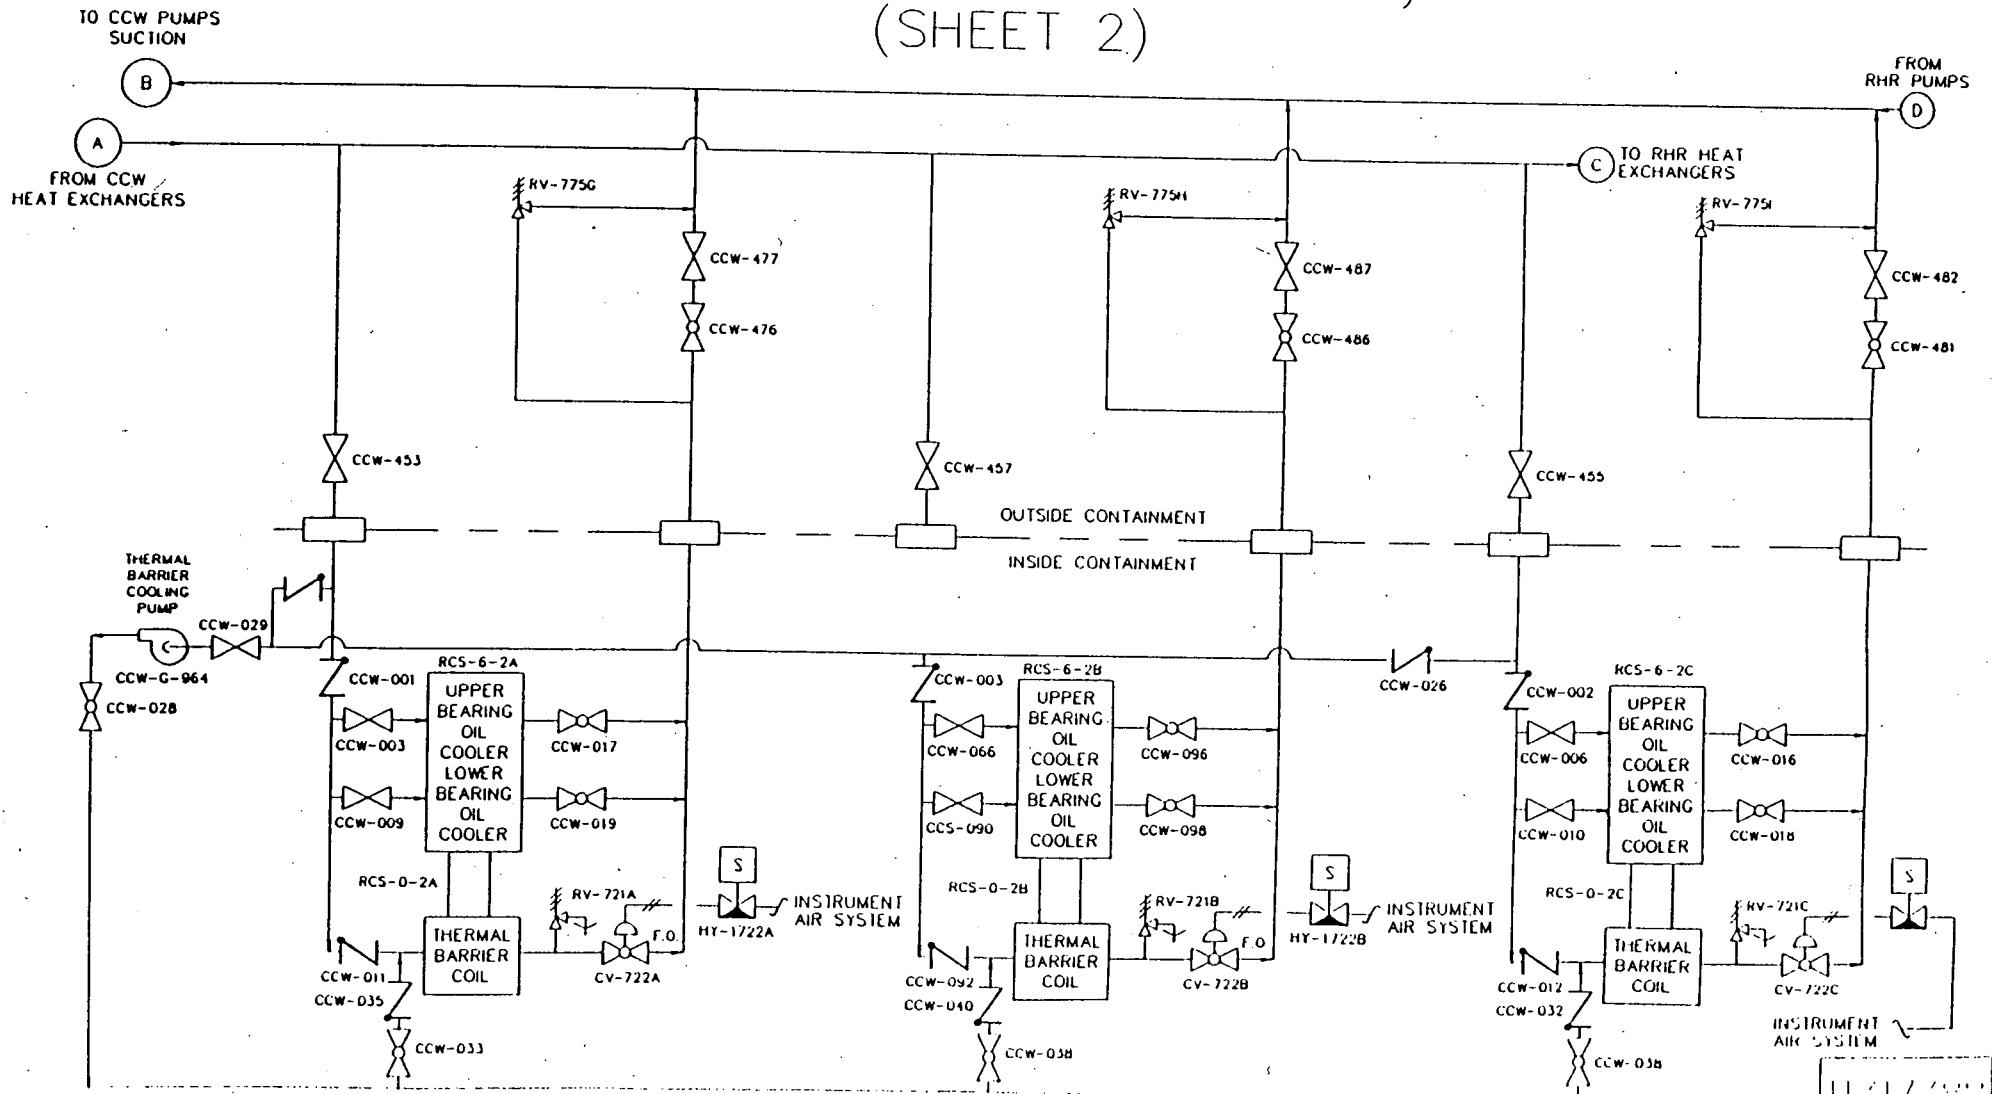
(SHEET 2)

TO CCW PUMPS SUCTION

B

A

FROM CCW HEAT EXCHANGERS

FROM RHR PUMPS

D

C

TO RHR HEAT EXCHANGERS

RV-775G

CCW-477

CCW-476

RV-775H

CCW-487

CCW-486

RV-775I

CCW-482

CCW-481

CCW-453

CCW-457

CCW-455

OUTSIDE CONTAINMENT

INSIDE CONTAINMENT

THERMAL BARRIER COOLING PUMP

CCW-029

CCW-G-964

CCW-028

CCW-001

RCS-6-2A

UPPER BEARING OIL COOLER LOWER BEARING OIL COOLER

CCW-003

CCW-017

CCW-009

CCW-019

RCS-0-2A

THERMAL BARRIER COIL

RV-721A

F.O.

CV-722A

S

HY-1722A

INSTRUMENT AIR SYSTEM

CCW-011

CCW-035

CCW-033

CCW-003

RCS-6-2B

UPPER BEARING OIL COOLER LOWER BEARING OIL COOLER

CCW-066

CCW-096

CCS-090

CCW-098

RCS-0-2B

THERMAL BARRIER COIL

RV-721B

F.O

CV-722B

S

HY-1722B

INSTRUMENT AIR SYSTEM

CCW-092

CCW-040

CCW-038

CCW-026

CCW-002

RCS-6-2C

UPPER BEARING OIL COOLER LOWER BEARING OIL COOLER

CCW-006

CCW-016

CCW-010

CCW-018

RCS-0-2C

THERMAL BARRIER COIL

RV-721C

CV-722C

S

INSTRUMENT AIR SYSTEM

CCW-012

CCW-032

CCW-038

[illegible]